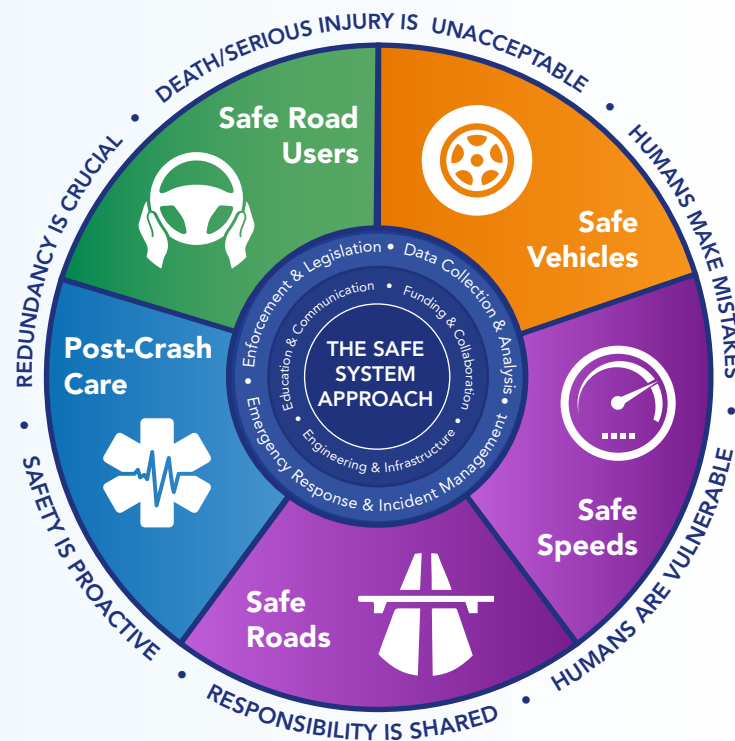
DEATH/SERIOUS INJURY IS UNACCEPTABLE • HUMANS MAKE MISTAKES • HUMANS ARE VULNERABLE • RESPONSIBILITY IS SHARED • SAFETY IS PROACTIVE • REDUNDANCY IS CRUCIAL •

Safe Road Users

Safe Vehicles

Safe Speeds

Safe Roads

Post-Crash Care

Enforcement & Legislation • Data Collection & Analysis • Emergency Response & Incident Management •

Education & Communication • Funding & Collaboration • Engineering & Infrastructure •

THE SAFE SYSTEM APPROACH